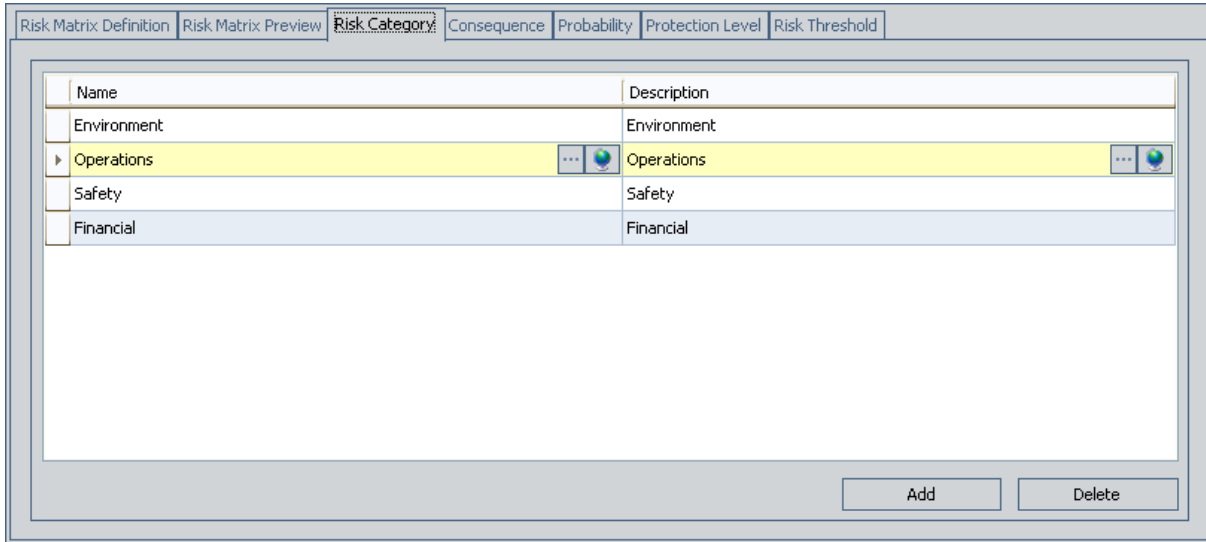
Risk Matrix Definition | Risk Matrix Preview | Risk Category | Consequence | Probability | Protection Level | Risk Threshold

| Name | Description |
|---|---|
| Environment | Environment |
| Operations | Operations |
| Safety | Safety |
| Financial | Financial |

Add
Delete